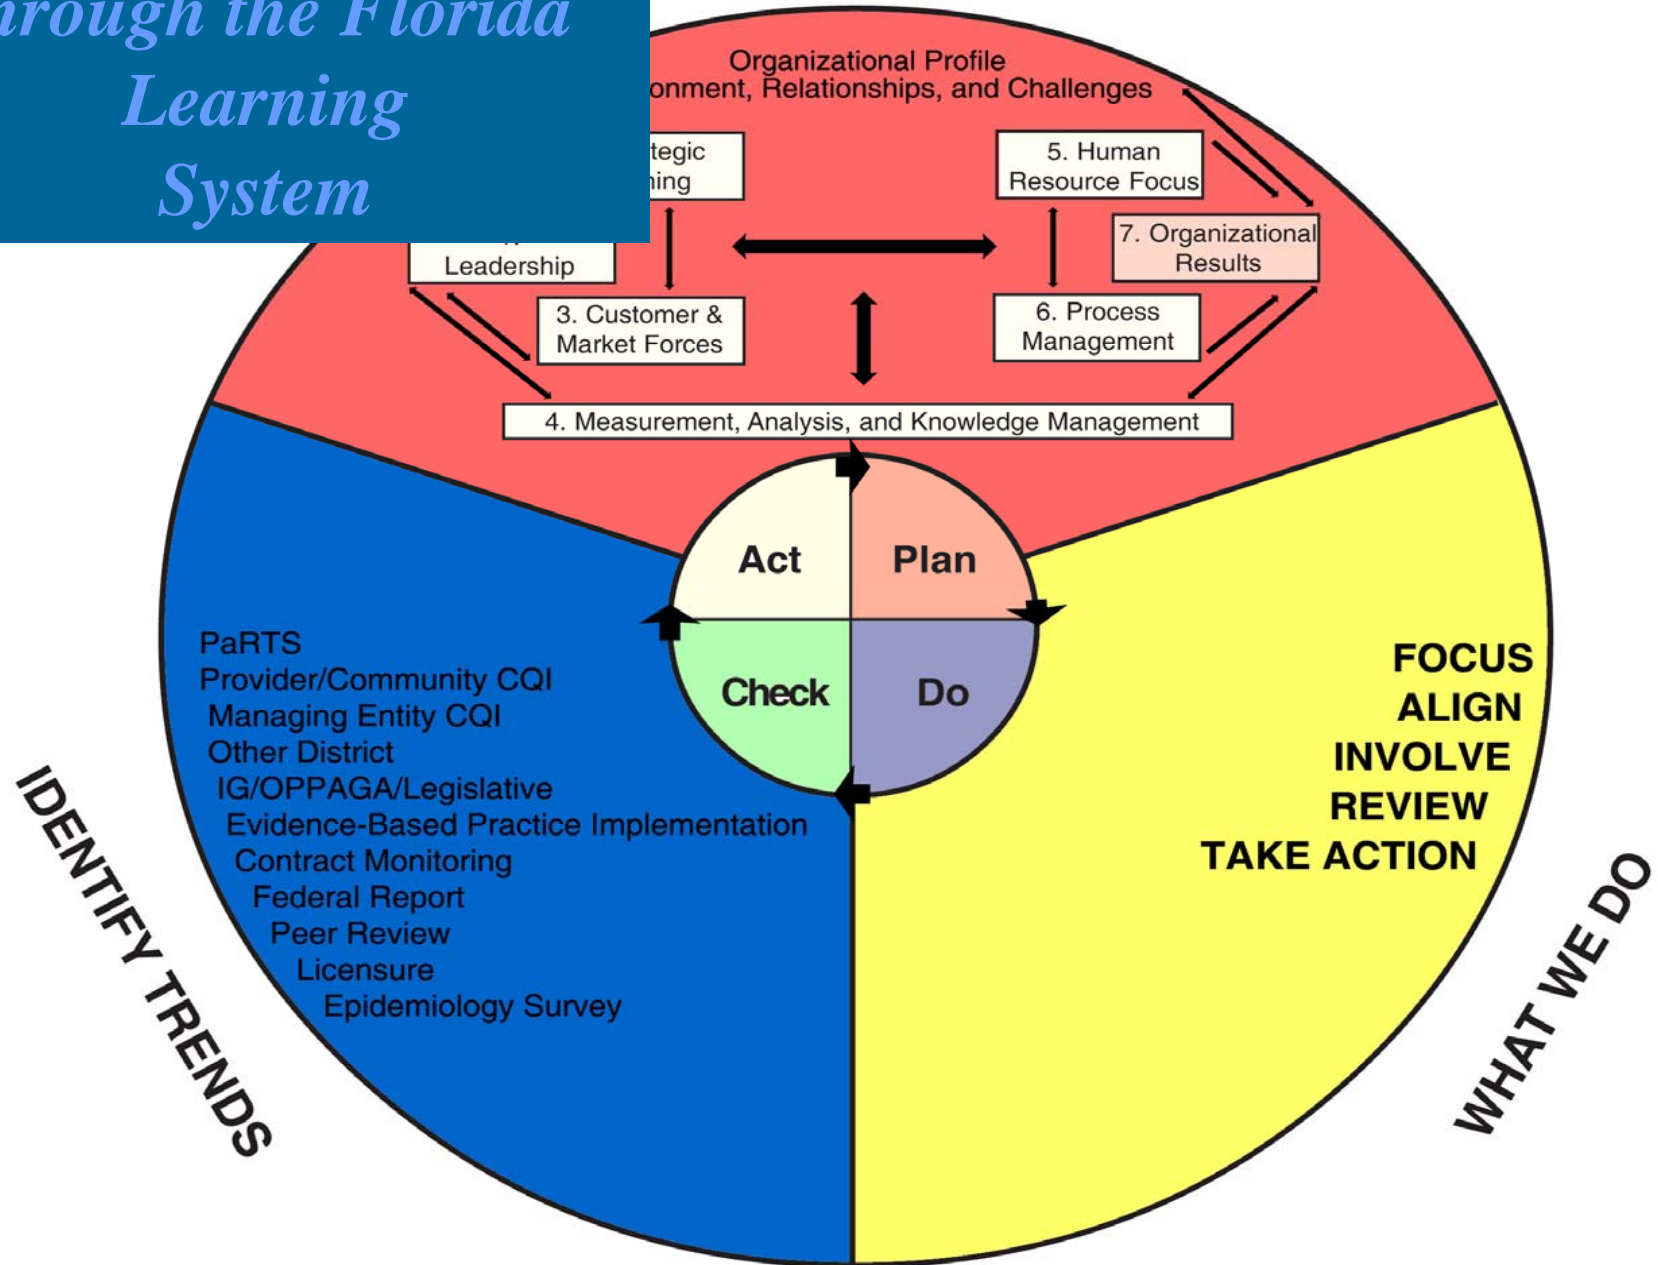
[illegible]rough the Florida Learning System

Organizational Profile
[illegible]onment, Relationships, and Challenges

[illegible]tegic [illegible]ning

5. Human Resource Focus

7. Organizational Results

Leadership

3. Customer & Market Forces

6. Process Management

4. Measurement, Analysis, and Knowledge Management

Act

Plan

Check

Do

PaRTS
Provider/Community CQI
Managing Entity CQI
Other District
IG/OPPAGA/Legislative
Evidence-Based Practice Implementation
Contract Monitoring
Federal Report
Peer Review
Licensure
Epidemiology Survey

FOCUS
ALIGN
INVOLVE
REVIEW
TAKE ACTION

IDENTIFY TRENDS

WHAT WE DO